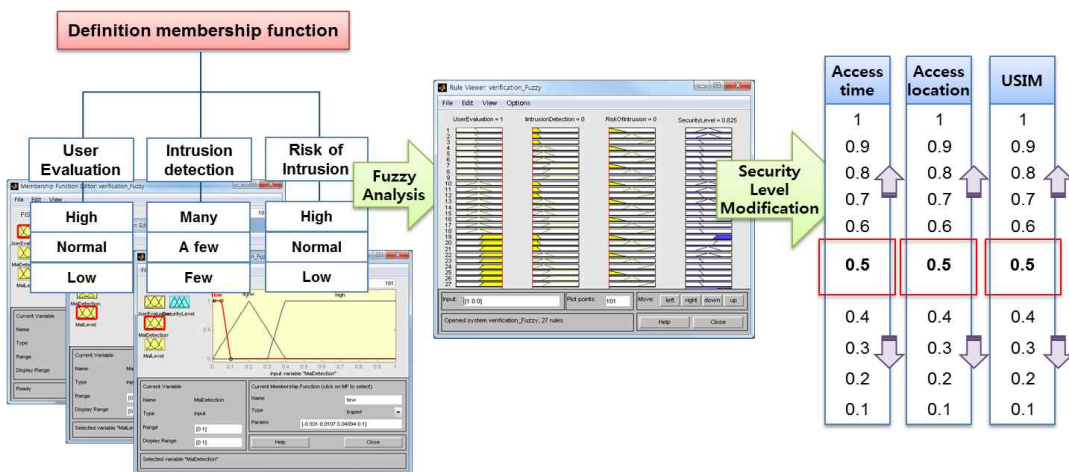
Definition membership function

User Evaluation

Intrusion detection

Risk of Intrusion

High | Many | High
Normal | A few | Normal
Low | Few | Low

Membership Function Editor: verification_Fuzzy
File Edit View
FIS
UserEvaluation
MalDetection
MalLevel
SecurityLevel
Current Variable
Name
Type
Range
Display Range
Ready

few
high
input variable "MalDetection"
Current Variable
Name MalDetection
Type input
Range [0 1]
Display Range [0 1]
Current Membership Function (click on MF to select)
Name few
Type trapmf
Params [-0.036 0.0107 0.04894 0.1]
Help
Close
Selected variable "MalDetection"

Fuzzy Analysis

Rule Viewer: verification_Fuzzy
File Edit View Options
UserEvaluation = 1
IntrusionDetection = 0
RiskOfIntrusion = 0
SecurityLevel = 0.825
Input: [1 0 0]
Plot points: 101
Move: left right down up
Opened system verification_Fuzzy, 27 rules
Help
Close

Security Level Modification

| Access time | Access location | USIM |
|---|---|---|
| 1 | 1 | 1 |
| 0.9 | 0.9 | 0.9 |
| 0.8 | 0.8 | 0.8 |
| 0.7 | 0.7 | 0.7 |
| 0.6 | 0.6 | 0.6 |
| 0.5 | 0.5 | 0.5 |
| 0.4 | 0.4 | 0.4 |
| 0.3 | 0.3 | 0.3 |
| 0.2 | 0.2 | 0.2 |
| 0.1 | 0.1 | 0.1 |